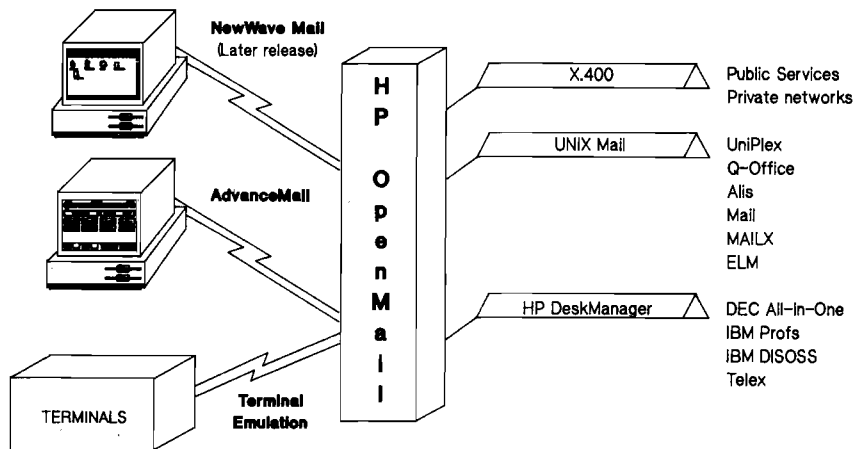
NewWave Mail
(Later release)

AdvanceMail

TERMINALS

Terminal Emulation

H
P
O
p
e
n
M
a
i
l

X.400

Public Services
Private networks

UNIX Mail

UniPlex
Q-Office
Alis
Mail
MAILX
ELM

HP DeskManager

DEC All-in-One
IBM Profs
IBM DISOSS
Telex